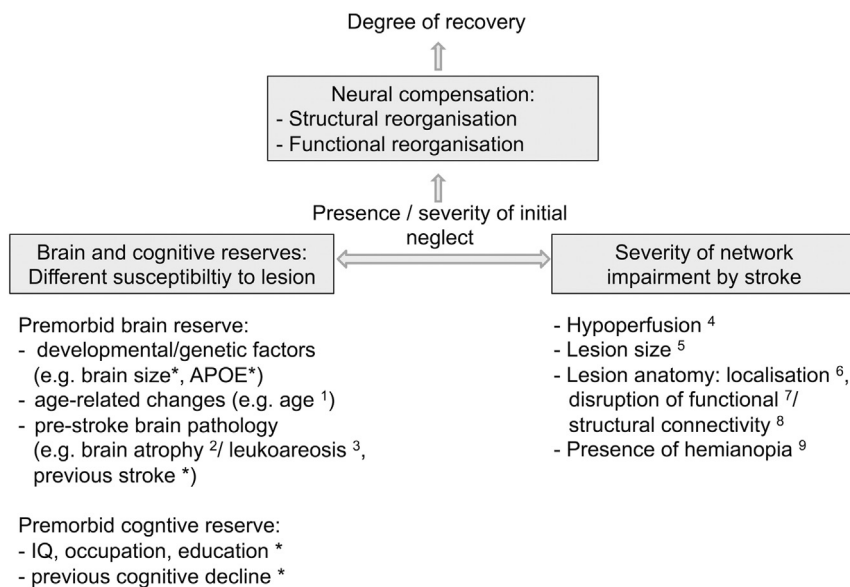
Degree of recovery

Neural compensation:
- Structural reorganisation
- Functional reorganisation

Presence / severity of initial neglect

Brain and cognitive reserves: Different susceptibiltiy to lesion

Severity of network impairment by stroke

Premorbid brain reserve:
- developmental/genetic factors (e.g. brain size*, APOE*)
- age-related changes (e.g. age $^1$)
- pre-stroke brain pathology (e.g. brain atrophy $^2$/ leukoareosis $^3$, previous stroke *)

Premorbid cogntive reserve:
- IQ, occupation, education *
- previous cognitive decline *

- Hypoperfusion $^4$
- Lesion size $^5$
- Lesion anatomy: localisation $^6$, disruption of functional $^7$/ structural connectivity $^8$
- Presence of hemianopia $^9$